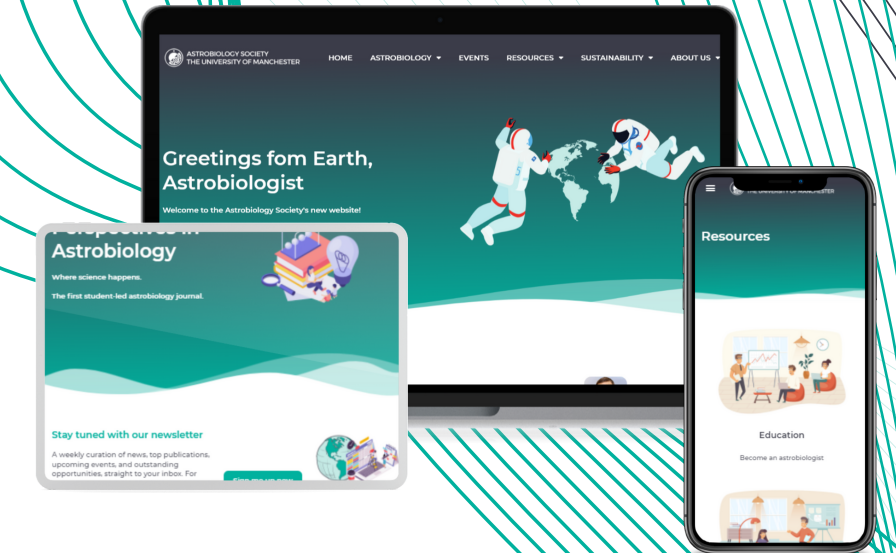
ASTROBIOLOGY SOCIETY
THE UNIVERSITY OF MANCHESTER

HOME ASTROBIOLOGY EVENTS RESOURCES SUSTAINABILITY ABOUT US

Greetings fom Earth, Astrobiologist

Welcome to the Astrobiology Society's new website!

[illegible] Astrobiology

Where science happens.

The first student-led astrobiology journal.

Stay tuned with our newsletter

A weekly curation of news, top publications, upcoming events, and outstanding opportunities, straight to your inbox. For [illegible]

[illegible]

THE UNIVERSITY OF MANCHESTER

Resources

Education

Become an astrobiologist